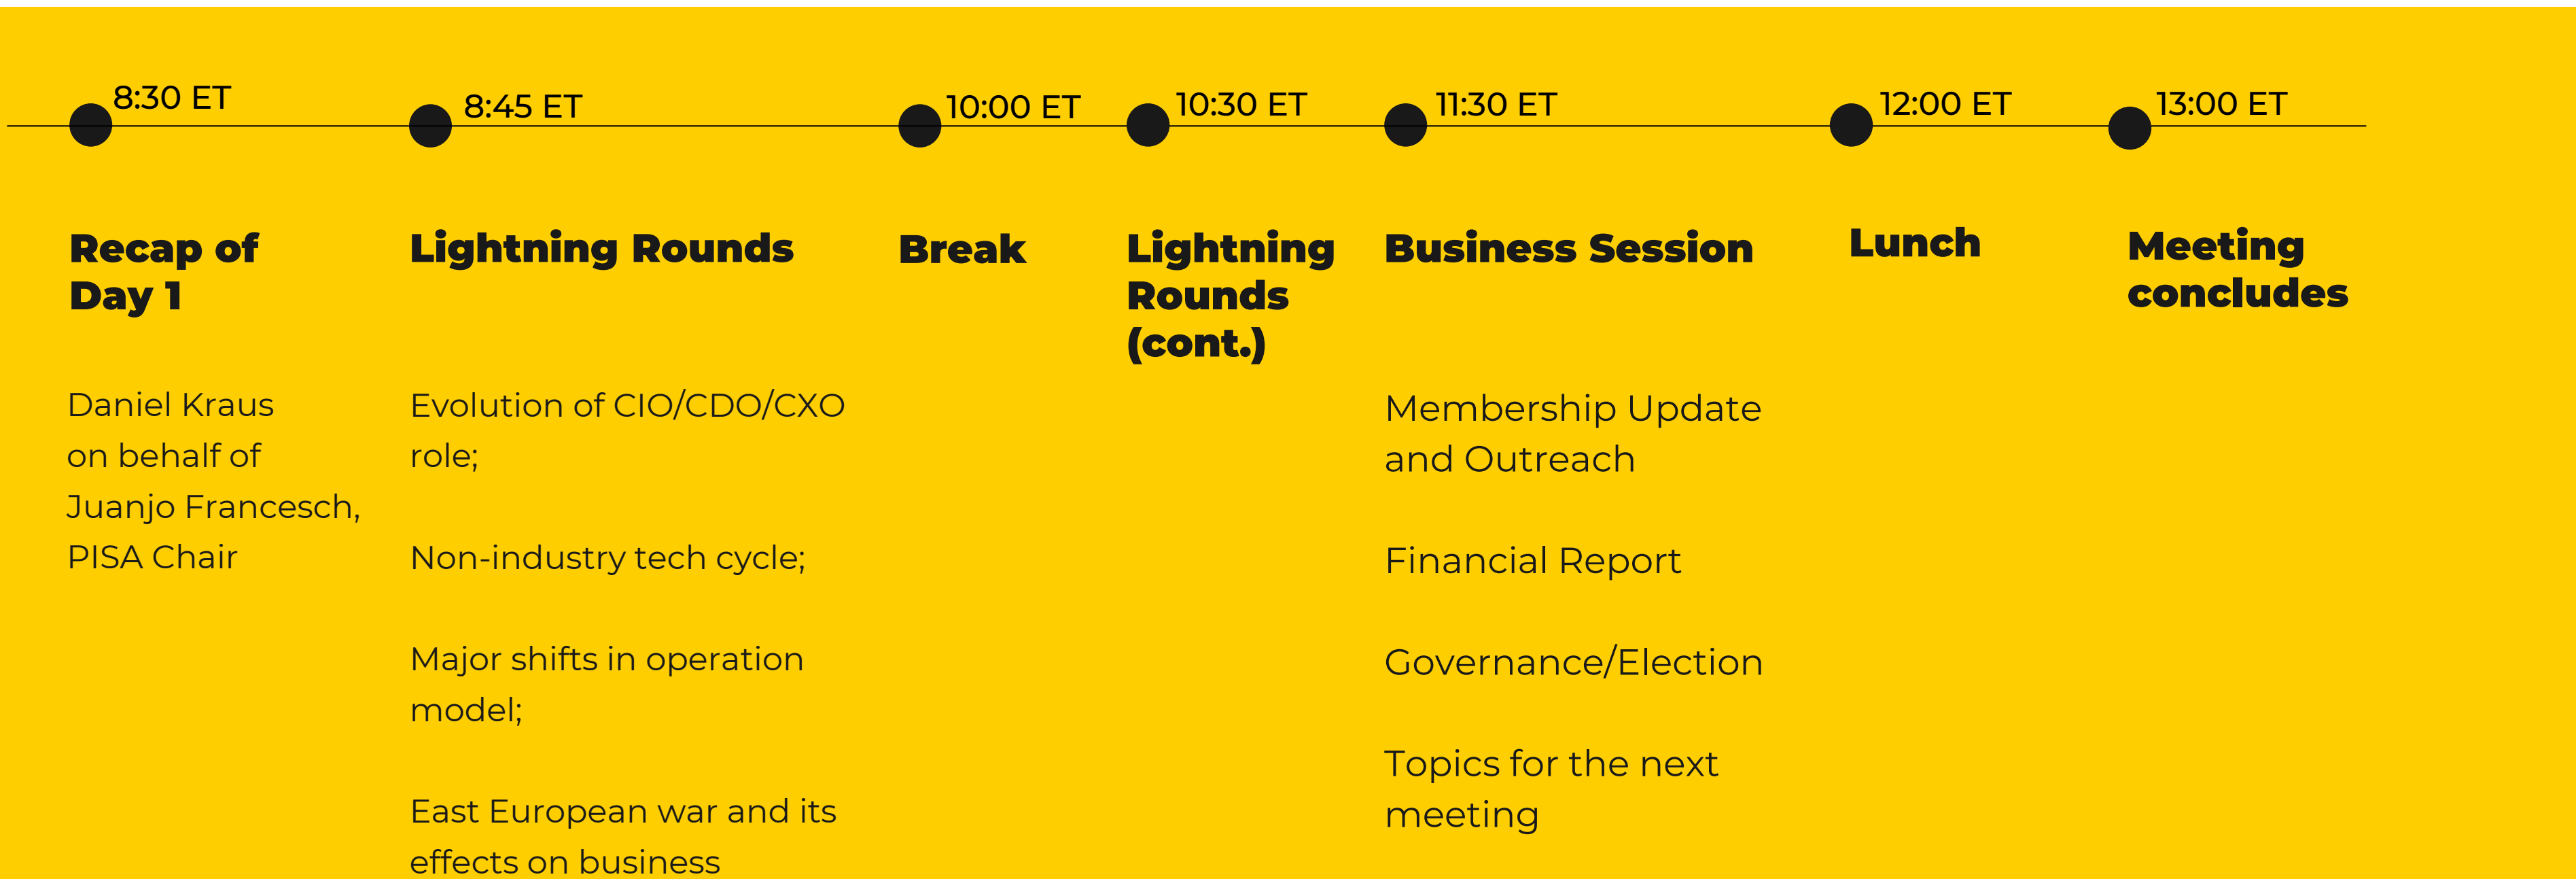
8:30 ET

Recap of Day 1

Daniel Kraus on behalf of Juanjo Francesch, PISA Chair

8:45 ET

Lightning Rounds

Evolution of CIO/CDO/CXO role;

Non-industry tech cycle;

Major shifts in operation model;

East European war and its effects on business

10:00 ET

Break

10:30 ET

Lightning Rounds (cont.)

11:30 ET

Business Session

Membership Update and Outreach

Financial Report

Governance/Election

Topics for the next meeting

12:00 ET

Lunch

13:00 ET

Meeting concludes